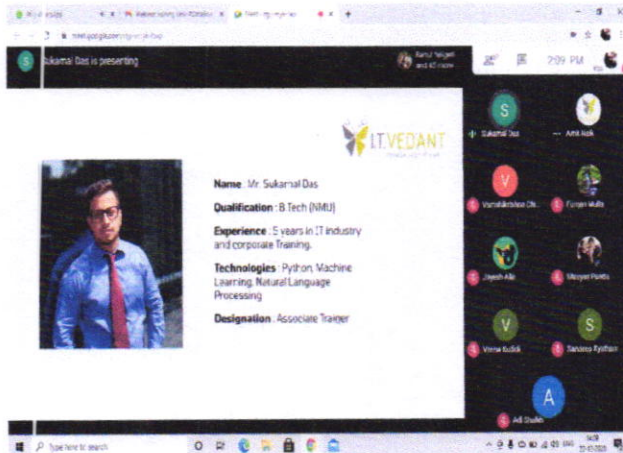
Sukamal Das is presenting

7:09 PM

I.T.VEDANT

Name : Mr. Sukamal Das

Qualification : B Tech (NMU)

Experience : 5 years in IT industry and corporate Training.

Technologies : Python, Machine Learning, Natural Language Processing

Designation : Associate Trainer

Sukamal Das

Amit Alok

Vaishnavi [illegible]

Furqan Mulla

Jinesh Alla

Mayuri Panda

Veena Kudale

Sandesa Rysthan

Adi Shaikh

Type here to search